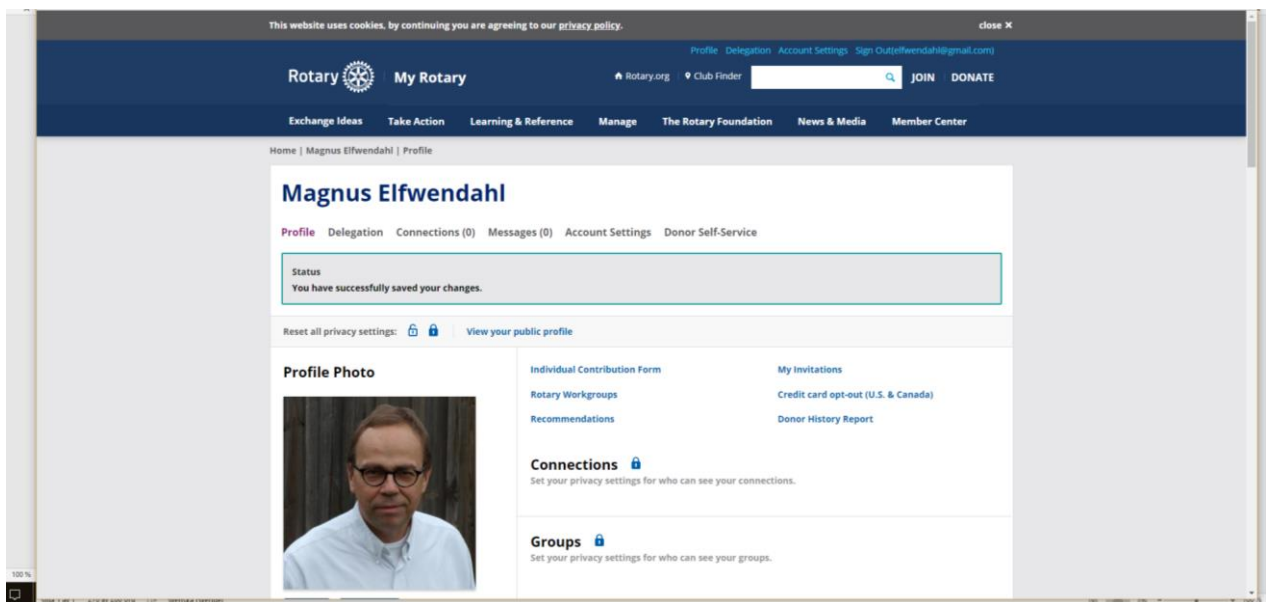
This website uses cookies, by continuing you are agreeing to our privacy policy.

close ✕

Profile Delegation Account Settings Sign Out(elfwendahl@gmail.com)

Rotary My Rotary

Rotary.org Club Finder JOIN DONATE

Exchange Ideas Take Action Learning & Reference Manage The Rotary Foundation News & Media Member Center

Home | Magnus Elfwendahl | Profile

Magnus Elfwendahl

Profile Delegation Connections (0) Messages (0) Account Settings Donor Self-Service

Status
You have successfully saved your changes.

Reset all privacy settings: View your public profile

Profile Photo

Individual Contribution Form
Rotary Workgroups
Recommendations

My Invitations
Credit card opt-out (U.S. & Canada)
Donor History Report

Connections
Set your privacy settings for who can see your connections.

Groups
Set your privacy settings for who can see your groups.

100 %